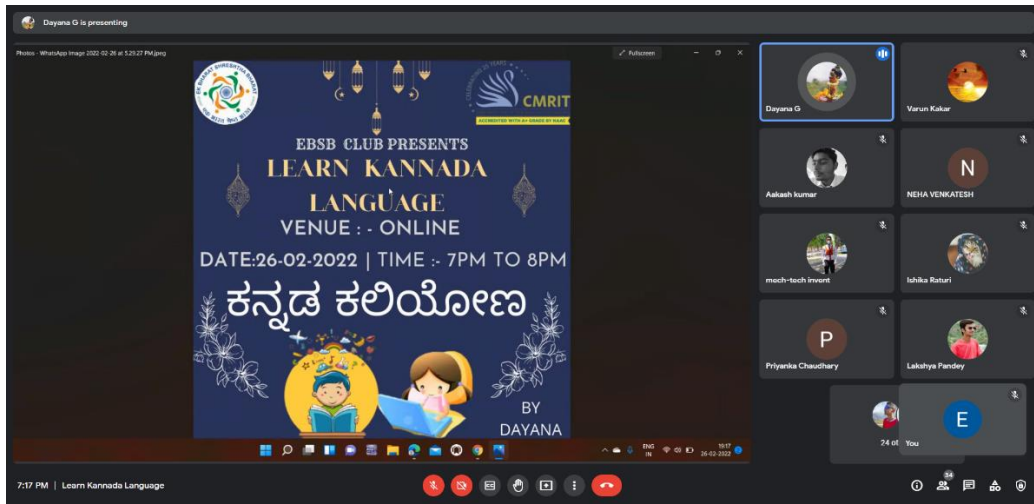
Dayana G is presenting

Photos - WhatsApp Image 2022-02-26 at 5.29.27 PM.jpeg

Fullscreen

EK BHARAT SHRESHTHA BHARAT

CMRIT

ACCREDITED WITH A+ GRADE BY NAAC

EBSB CLUB PRESENTS
LEARN KANNADA LANGUAGE
VENUE : - ONLINE
DATE:26-02-2022 | TIME :- 7PM TO 8PM

ಕನ್ನಡ ಕಲಿಯೋಣ

BY DAYANA

ENG IN 19:17 26-02-2022

Dayana G

Varun Kakar

Aakash kumar

N
NEHA VENKATESH

mech-tech invent

Ishika Raturi

P
Priyanka Chaudhary

Lakshya Pandey

24 ot

E
You

7:17 PM | Learn Kannada Language

34